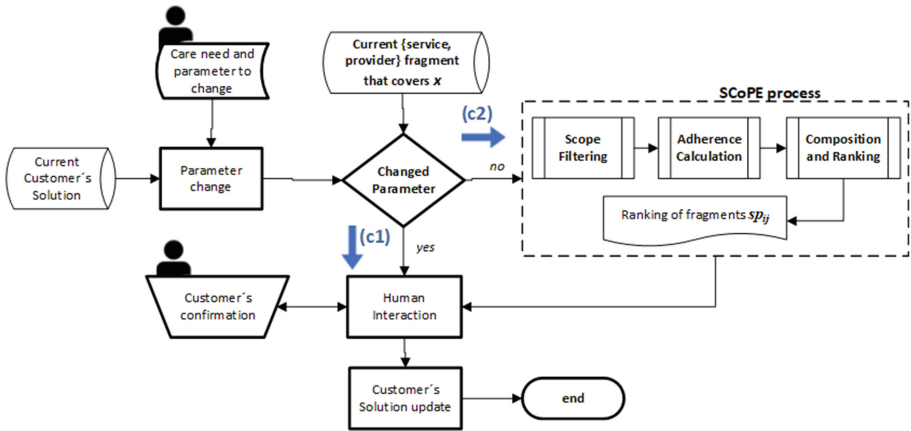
Care need and parameter to change

Current {service, provider} fragment that covers $x$

SCoPE process

(c2)

Current Customer´s Solution

Parameter change

Changed Parameter

no

Scope Filtering

Adherence Calculation

Composition and Ranking

Ranking of fragments $sp_{ij}$

(c1)

yes

Customer´s confirmation

Human Interaction

Customer´s Solution update

end